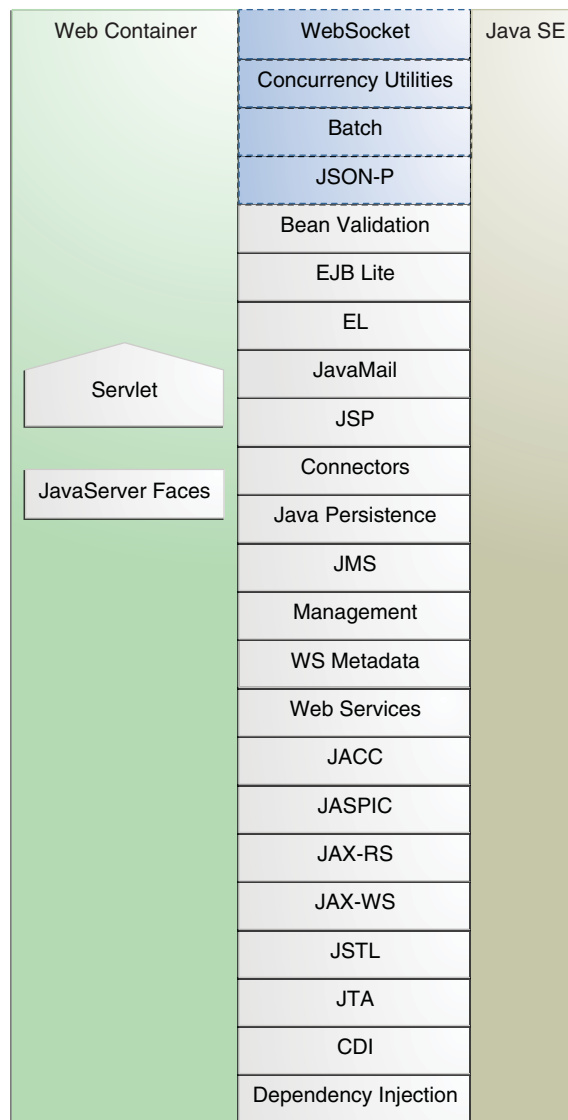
Web Container

WebSocket
Concurrency Utilities
Batch
JSON-P
Bean Validation
EJB Lite
EL
JavaMail
JSP
Connectors
Java Persistence
JMS
Management
WS Metadata
Web Services
JACC
JASPIC
JAX-RS
JAX-WS
JSTL
JTA
CDI
Dependency Injection

Java SE

Servlet

JavaServer Faces